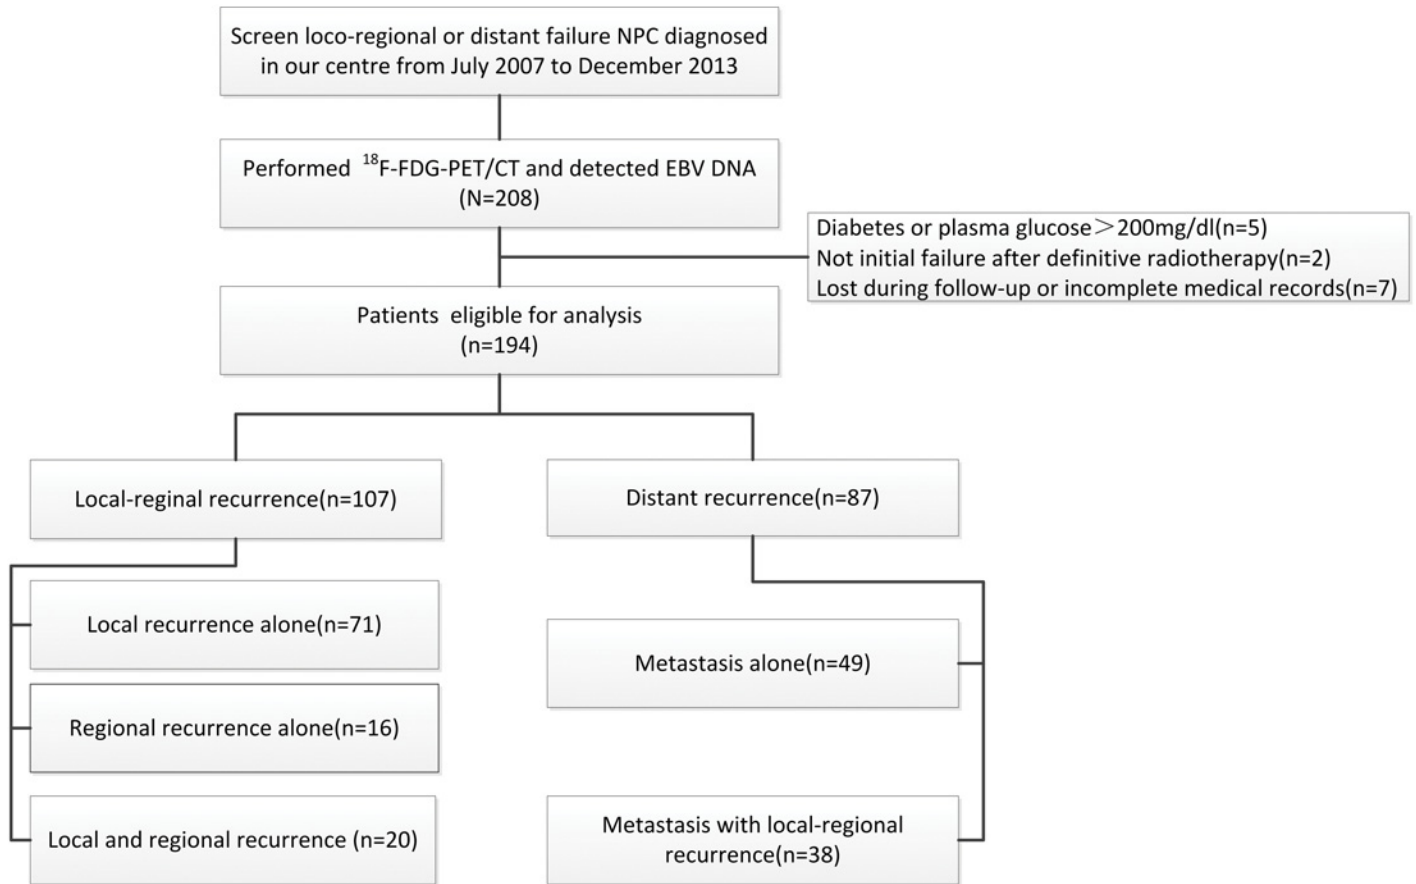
Screen loco-regional or distant failure NPC diagnosed in our centre from July 2007 to December 2013

Performed $^{18}$F-FDG-PET/CT and detected EBV DNA (N=208)

Diabetes or plasma glucose＞200mg/dl(n=5)
Not initial failure after definitive radiotherapy(n=2)
Lost during follow-up or incomplete medical records(n=7)

Patients eligible for analysis (n=194)

Local-reginal recurrence(n=107)

Distant recurrence(n=87)

Local recurrence alone(n=71)

Regional recurrence alone(n=16)

Local and regional recurrence (n=20)

Metastasis alone(n=49)

Metastasis with local-regional recurrence(n=38)